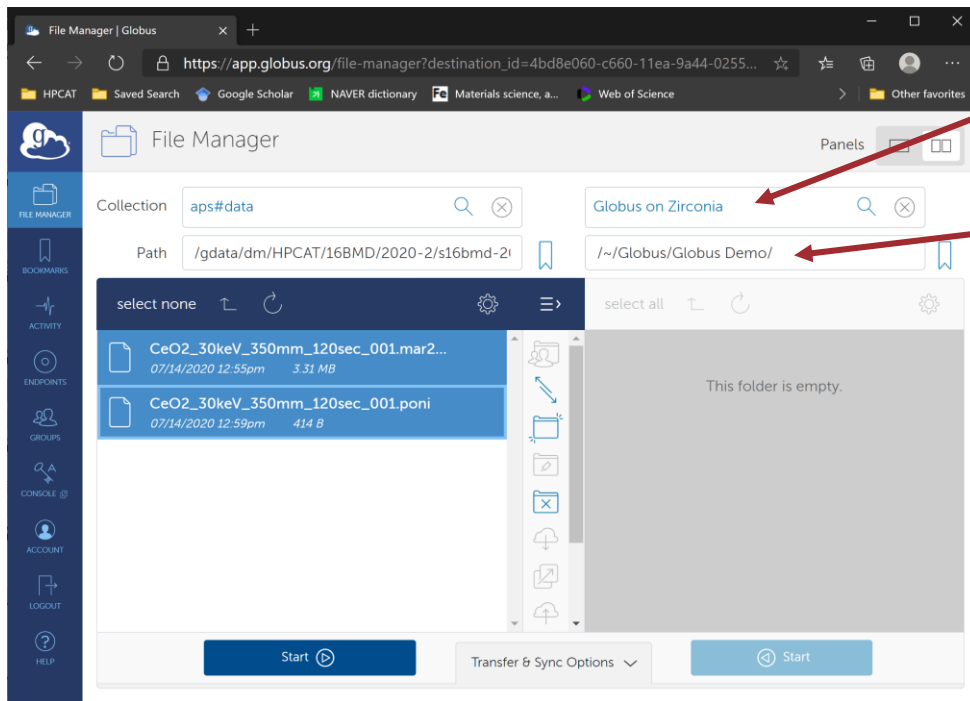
File Manager | Globus

https://app.globus.org/file-manager?destination_id=4bd8e060-c660-11ea-9a44-0255...

HPCAT Saved Search Google Scholar NAVER dictionary Materials science, a... Web of Science Other favorites

File Manager

Panels

FILE MANAGER

BOOKMARKS

ACTIVITY

ENDPOINTS

GROUPS

CONSOLE @

ACCOUNT

LOGOUT

HELP

Collection aps#data

Path /gdata/dm/HPCAT/16BMD/2020-2/s16bmd-2(

Globus on Zirconia

/~/Globus/Globus Demo/

select none

CeO2_30keV_350mm_120sec_001.mar2...
07/14/2020 12:55pm 3.31 MB

CeO2_30keV_350mm_120sec_001.poni
07/14/2020 12:59pm 414 B

select all

This folder is empty.

Start

Transfer & Sync Options

Start